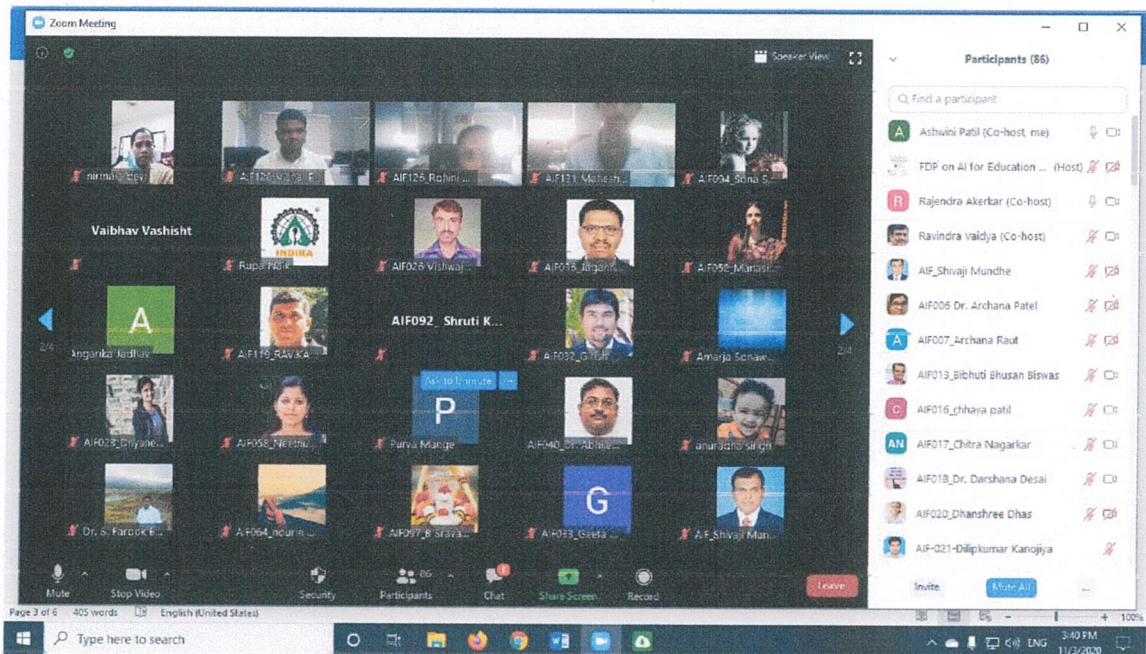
Zoom Meeting

Speaker View

nirmala devi
AIF120 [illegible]
AIF126_Rohini ...
AIF121_Mahesh...
AIF094_Sona S...

Vaibhav Vashisht
INDIRA
Rupa Naik
AIF028_Vishwaj...
AIF035_Jaganr...
AIF050_Manasi...

2/4
A
Angarika Jadhav
AIF119_RAVIKA...
AIF092_ Shruti K...
AIF032_GYSR...
Amarja Sonaw...
2/4

AIF023_Dnyane...
AIF058_Neeshu...
Ask to Unmute
P
Purva Mange
AIF040_Dr. Abhije...
anuradha singh

Dr. S. Farook E...
AIF064_ndurin...
AIF097_B Srava...
G
AIF033_Geeta...
AIF_Shivaji Mun...

Mute
Stop Video
Security
Participants 86
Chat
Share Screen
Record
Leave

Participants (86)

Find a participant

A Ashwini Patil (Co-host, me)
FDP on AI for Education ... (Host)
R Rajendra Akerkar (Co-host)
Ravindra Vaidya (Co-host)
AIF_Shivaji Mundhe
AIF006 Dr. Archana Patel
A AIF007_Archana Raut
AIF013_Bibhuti Bhusan Biswas
C AIF016_chhaya patil
AN AIF017_Chitra Nagarkar
AIF018_Dr. Darshana Desai
AIF020_Dhanshree Dhas
AIF-021-Dilipkumar Kanojiya

Invite
Mute All
...

Page 3 of 6 405 words English (United States)
100%

Type here to search

ENG 3:40 PM 11/3/2020